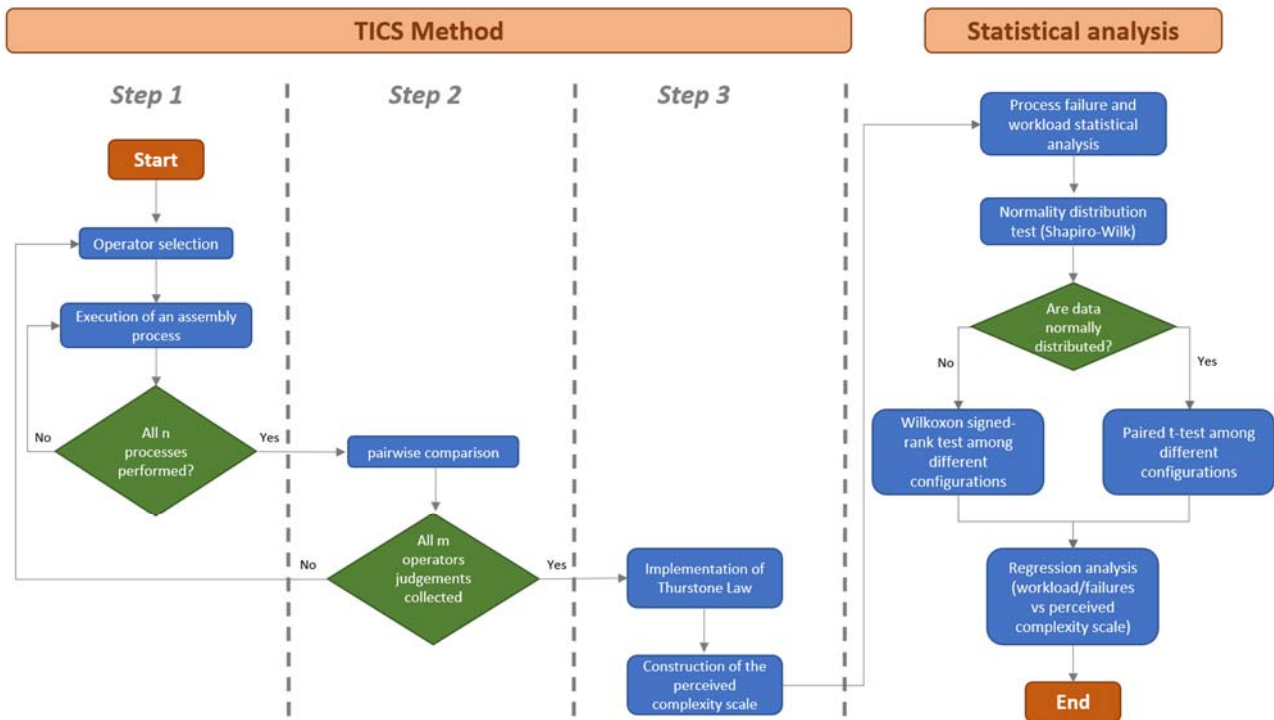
TICS Method

Statistical analysis

Step 1

Step 2

Step 3

Start

Operator selection

Execution of an assembly process

All n processes performed?

No

Yes

pairwise comparison

All m operators judgements collected

No

Yes

Implementation of Thurstone Law

Construction of the perceived complexity scale

Process failure and workload statistical analysis

Normality distribution test (Shapiro-Wilk)

Are data normally distributed?

No

Yes

Wilkoxon signed-rank test among different configurations

Paired t-test among different configurations

Regression analysis (workload/failures vs perceived complexity scale)

End